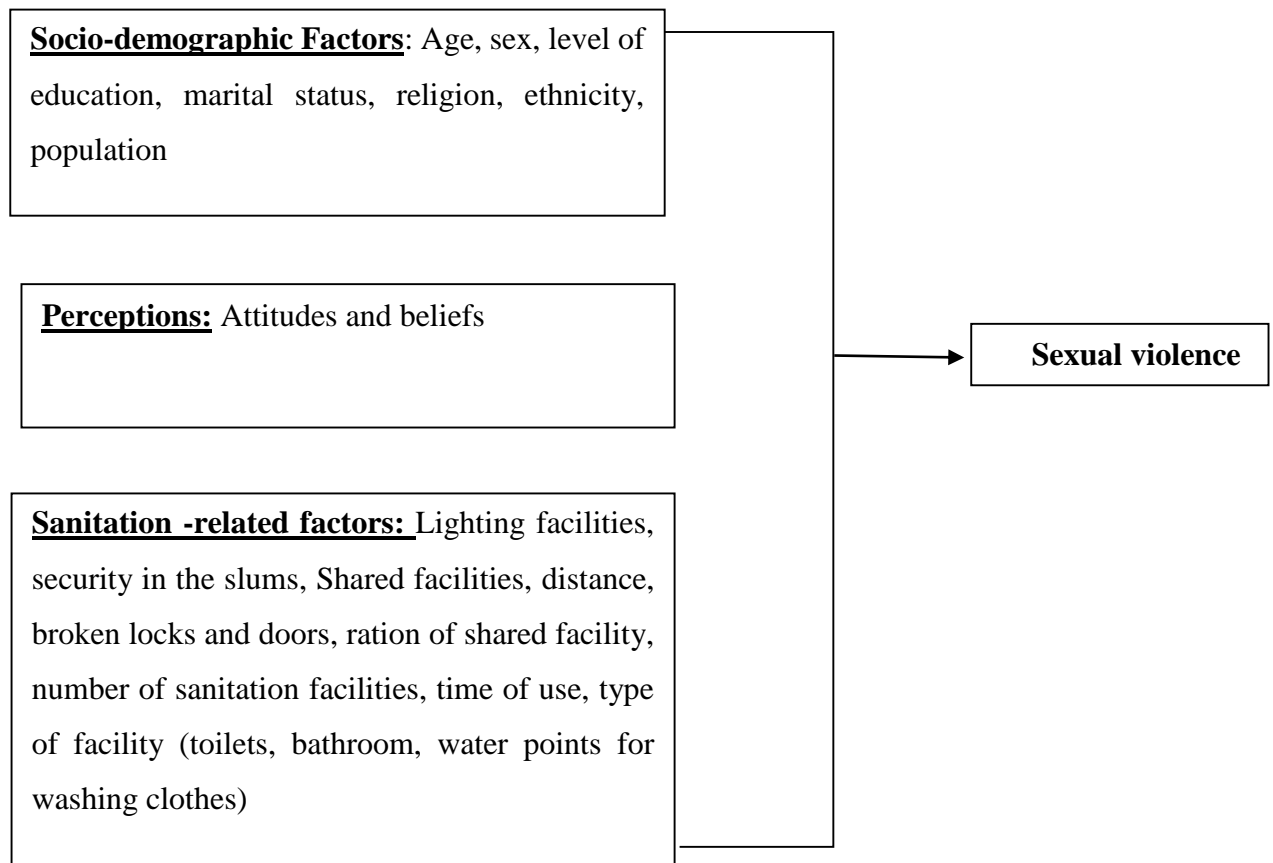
**Socio-demographic Factors**: Age, sex, level of education, marital status, religion, ethnicity, population

**Perceptions:** Attitudes and beliefs

**Sanitation -related factors:** Lighting facilities, security in the slums, Shared facilities, distance, broken locks and doors, ration of shared facility, number of sanitation facilities, time of use, type of facility (toilets, bathroom, water points for washing clothes)

**Sexual violence**